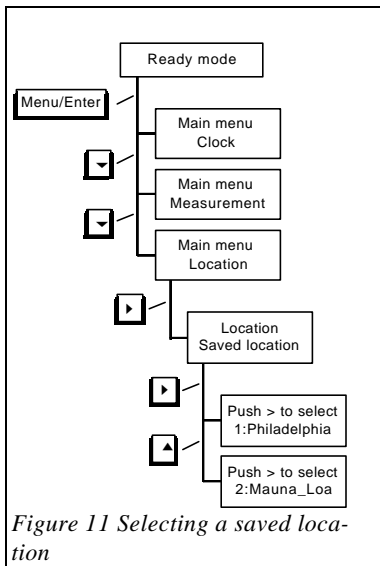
Ready mode

Menu/Enter

Main menu
Clock

Main menu
Measurement

Main menu
Location

Location
Saved location

Push > to select
1:Philadelphia

Push > to select
2:Mauna_Loa

Figure 11 Selecting a saved location